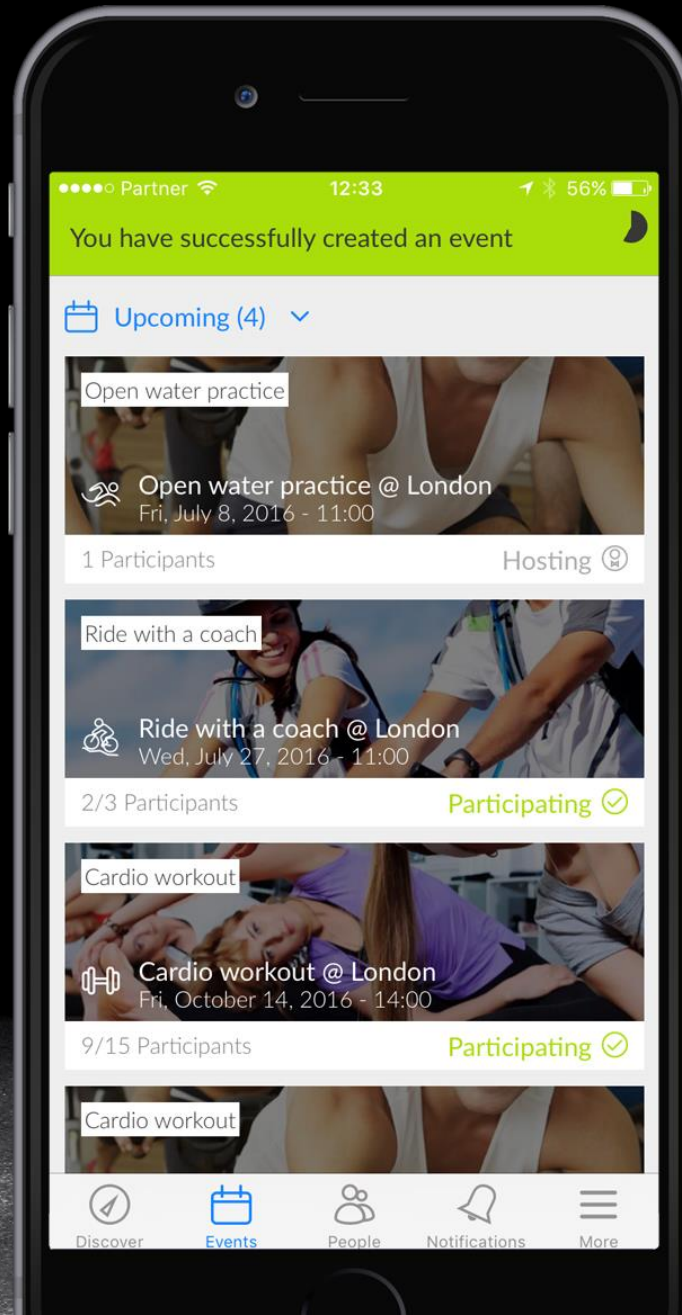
●●●●○ Partner 12:33 56%

You have successfully created an event

Upcoming (4)

Open water practice

Open water practice @ London
Fri, July 8, 2016 - 11:00

1 Participants Hosting

Ride with a coach

Ride with a coach @ London
Wed, July 27, 2016 - 11:00

2/3 Participants Participating

Cardio workout

Cardio workout @ London
Fri, October 14, 2016 - 14:00

9/15 Participants Participating

Cardio workout

Discover Events People Notifications More